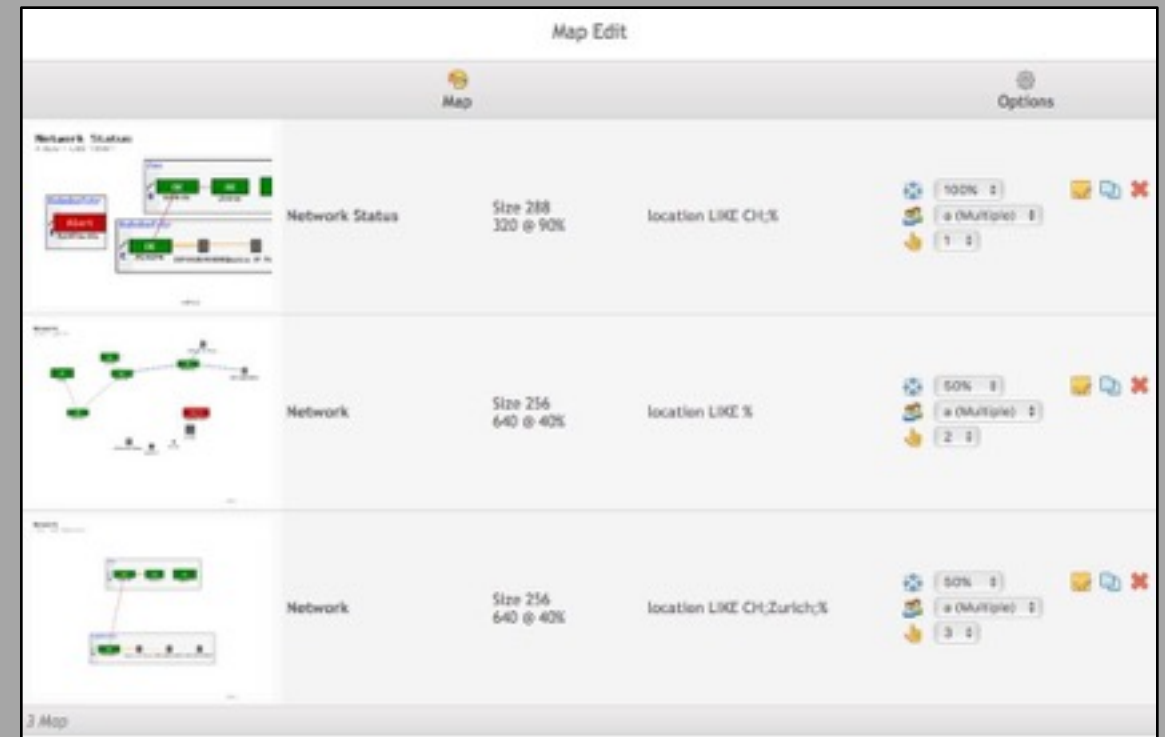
Map Edit

Map

Options

| | | | | |
|---|---|---|---|---|
| Network Status | Network Status | Size 288 320 @ 90% | location LIKE CH;% | 100% a (Multiple) 1 |
| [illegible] | Network | Size 256 640 @ 40% | location LIKE % | 50% a (Multiple) 2 |
| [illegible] | Network | Size 256 640 @ 40% | location LIKE CH;Zurich;% | 50% a (Multiple) 3 |

3 Map